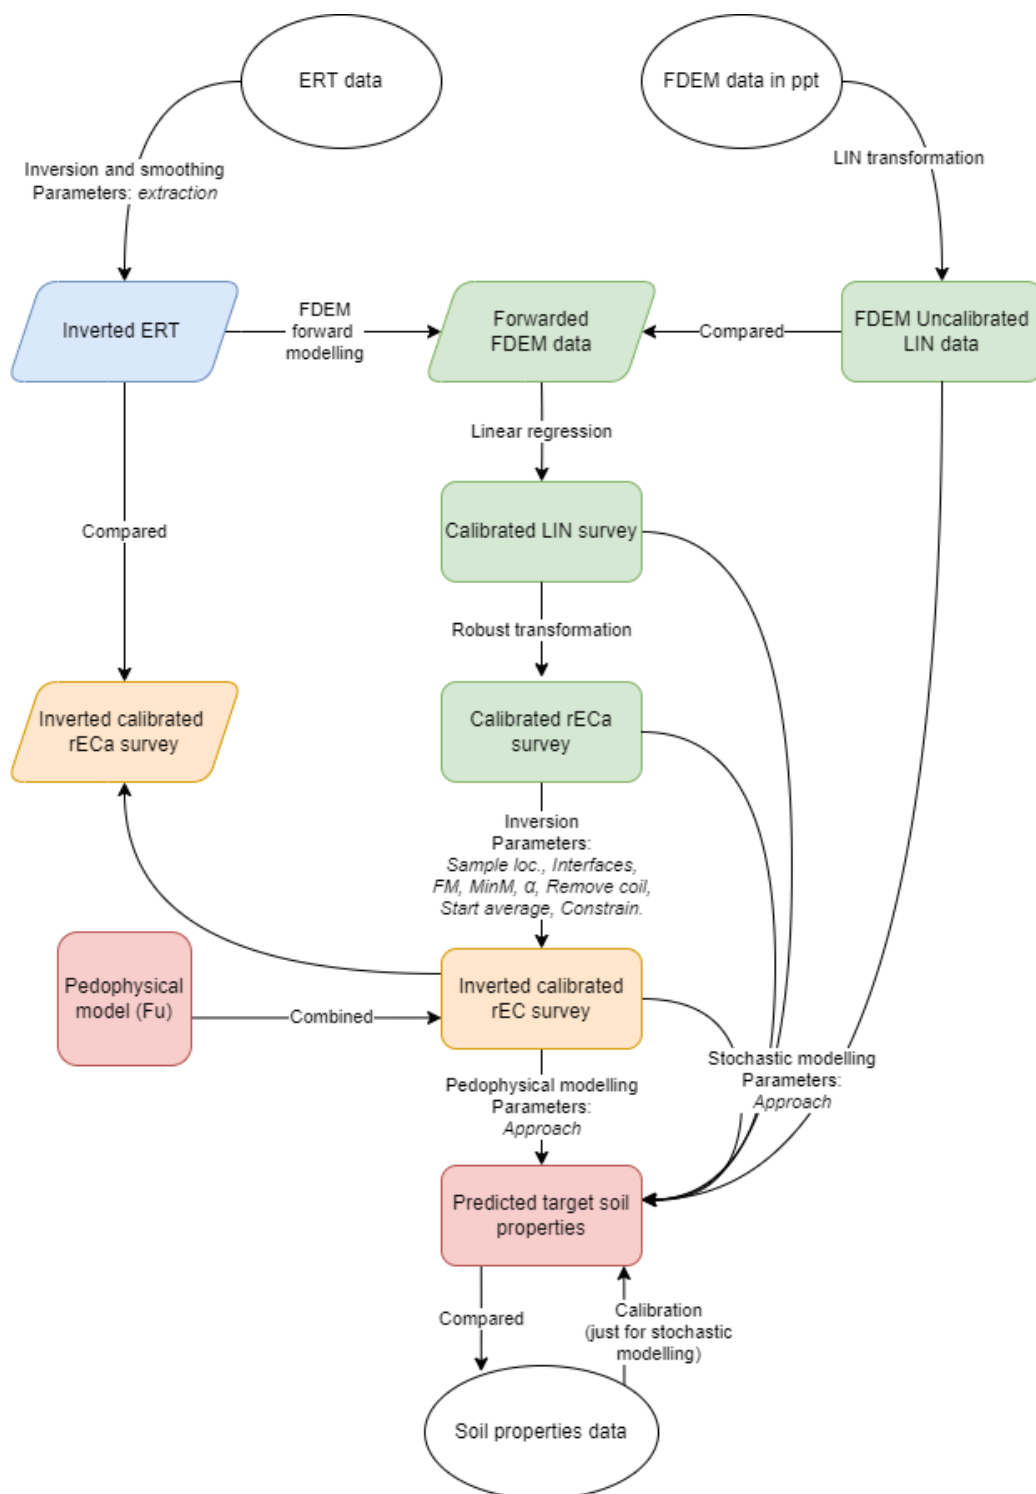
ERT data

FDEM data in ppt

Inversion and smoothing
Parameters: *extraction*

LIN transformation

Inverted ERT

FDEM forward modelling

Forwarded FDEM data

Compared

FDEM Uncalibrated LIN data

Linear regression

Compared

Calibrated LIN survey

Robust transformation

Inverted calibrated rECa survey

Calibrated rECa survey

Inversion
Parameters:
*Sample loc., Interfaces, FM, MinM, α, Remove coil, Start average, Constrain.*

Pedophysical model (Fu)

Combined

Inverted calibrated rEC survey

Stochastic modelling
Parameters:
*Approach*

Pedophysical modelling
Parameters:
*Approach*

Predicted target soil properties

Compared

Calibration (just for stochastic modelling)

Soil properties data